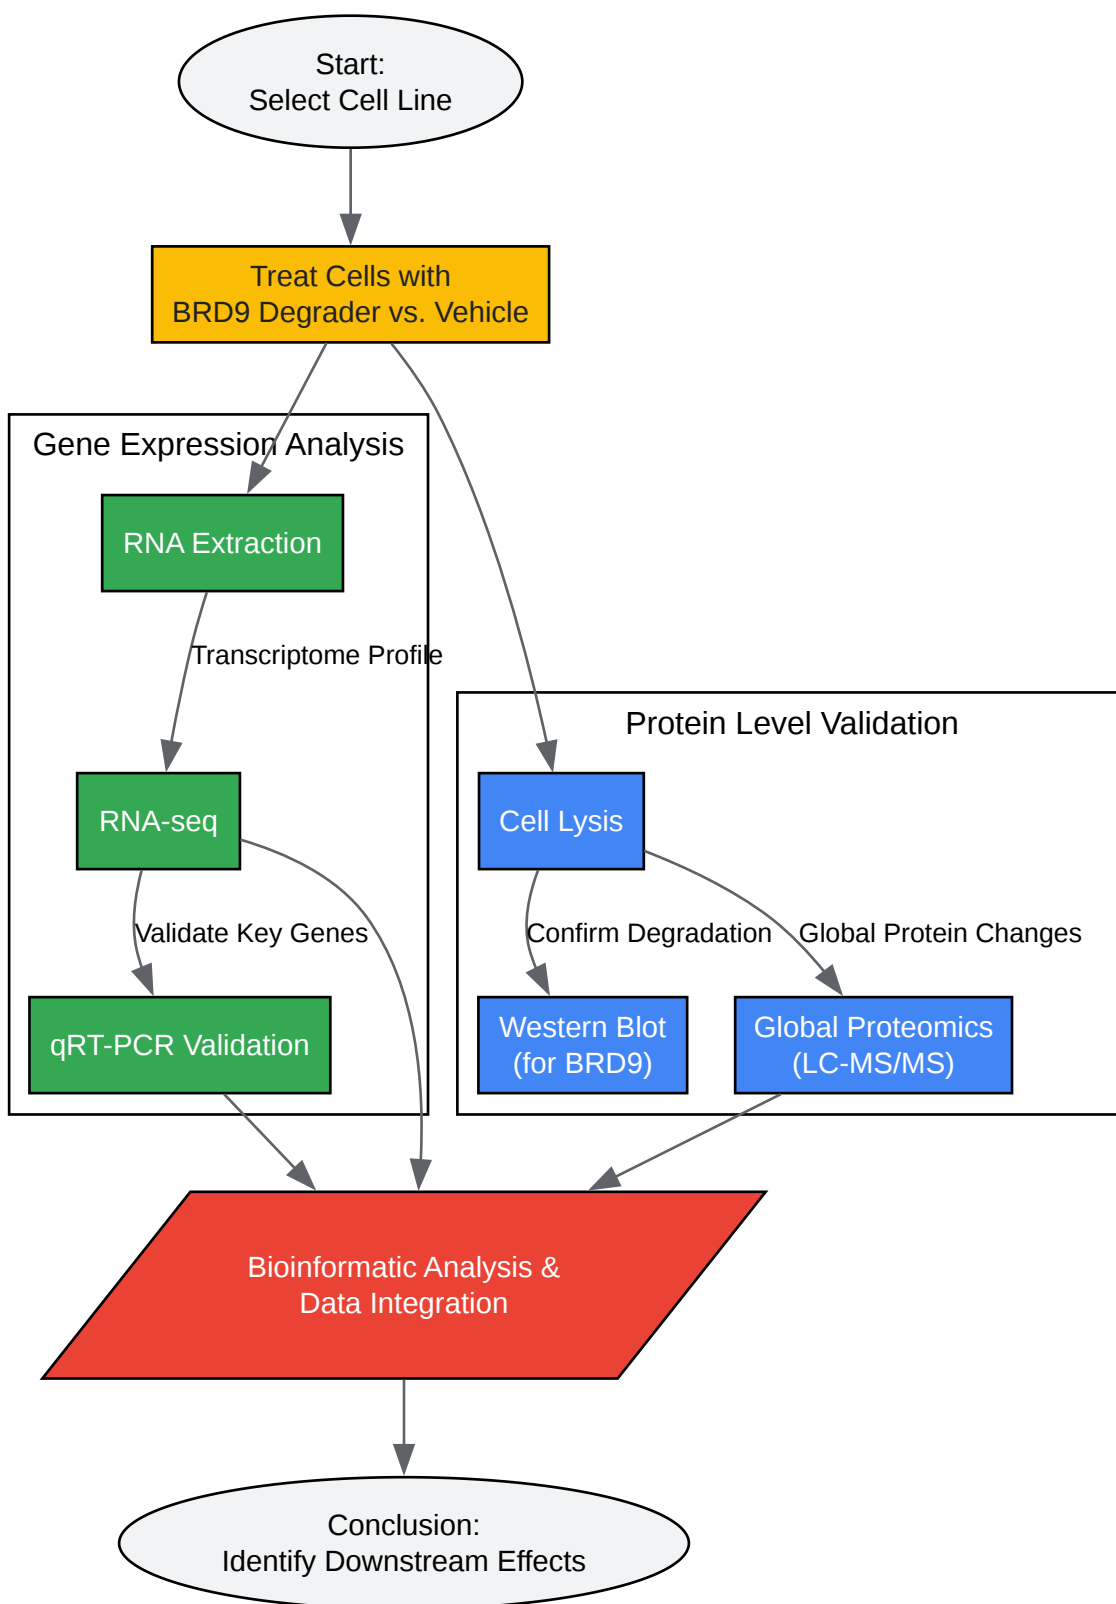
Start:
Select Cell Line

Treat Cells with
BRD9 Degrader vs. Vehicle

Gene Expression Analysis

RNA Extraction

Transcriptome Profile

RNA-seq

Validate Key Genes

qRT-PCR Validation

Protein Level Validation

Cell Lysis

Confirm Degradation

Global Protein Changes

Western Blot
(for BRD9)

Global Proteomics
(LC-MS/MS)

Bioinformatic Analysis &
Data Integration

Conclusion:
Identify Downstream Effects